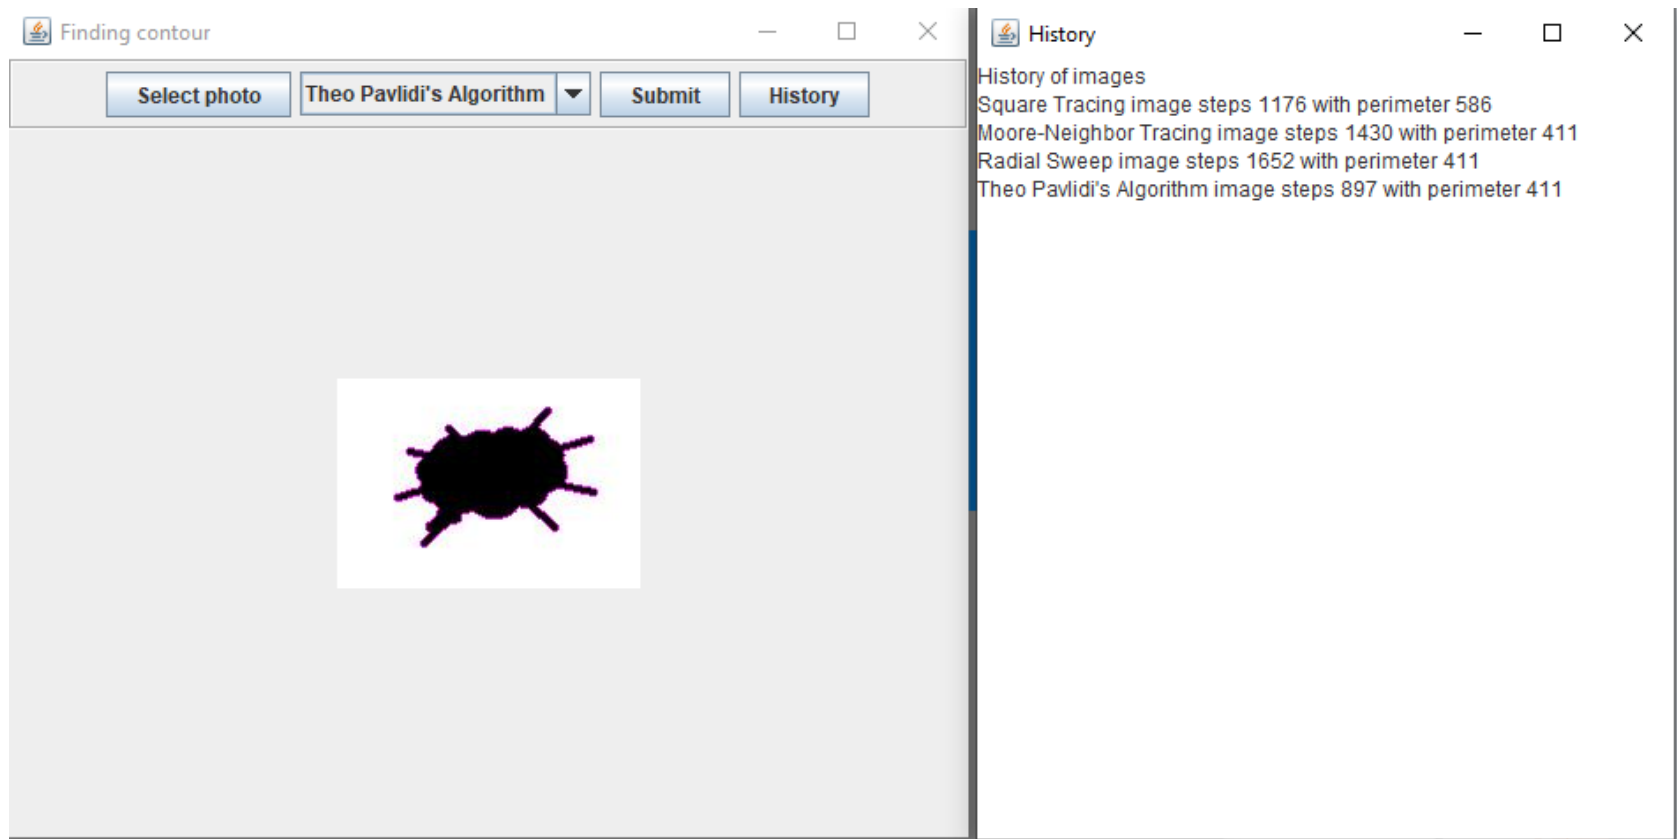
Finding contour

Select photo | Theo Pavlidi's Algorithm | Submit | History

History

History of images
Square Tracing image steps 1176 with perimeter 586
Moore-Neighbor Tracing image steps 1430 with perimeter 411
Radial Sweep image steps 1652 with perimeter 411
Theo Pavlidi's Algorithm image steps 897 with perimeter 411